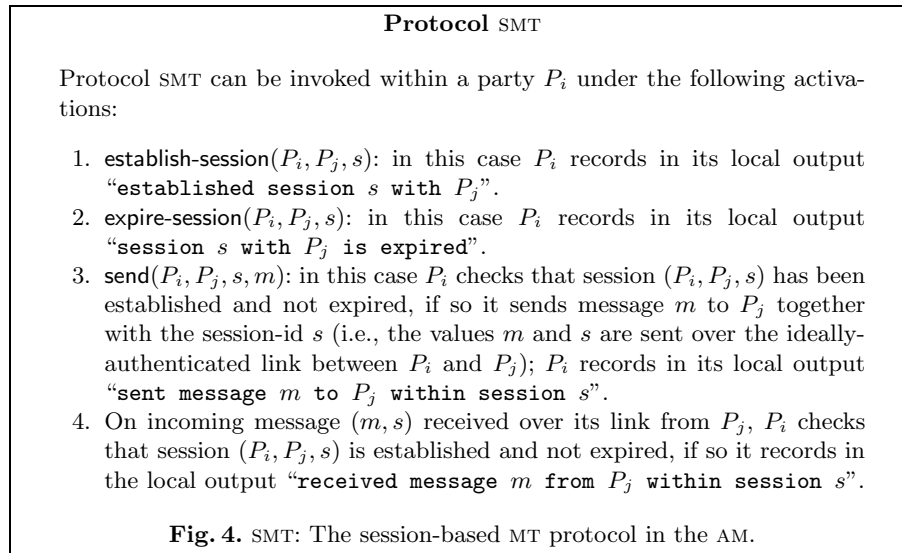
**Protocol** SMT

Protocol SMT can be invoked within a party $P_i$ under the following activations:

1. establish-session$(P_i, P_j, s)$: in this case $P_i$ records in its local output "established session $s$ with $P_j$".
2. expire-session$(P_i, P_j, s)$: in this case $P_i$ records in its local output "session $s$ with $P_j$ is expired".
3. send$(P_i, P_j, s, m)$: in this case $P_i$ checks that session $(P_i, P_j, s)$ has been established and not expired, if so it sends message $m$ to $P_j$ together with the session-id $s$ (i.e., the values $m$ and $s$ are sent over the ideally-authenticated link between $P_i$ and $P_j$); $P_i$ records in its local output "sent message $m$ to $P_j$ within session $s$".
4. On incoming message $(m, s)$ received over its link from $P_j$, $P_i$ checks that session $(P_i, P_j, s)$ is established and not expired, if so it records in the local output "received message $m$ from $P_j$ within session $s$".

**Fig. 4.** SMT: The session-based MT protocol in the AM.